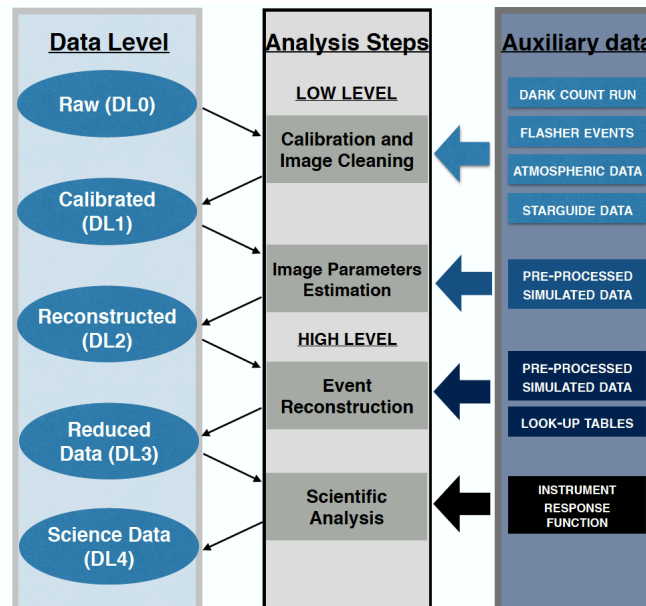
Data Level

Raw (DL0)

Calibrated (DL1)

Reconstructed (DL2)

Reduced Data (DL3)

Science Data (DL4)

Analysis Steps

LOW LEVEL

Calibration and Image Cleaning

Image Parameters Estimation

HIGH LEVEL

Event Reconstruction

Scientific Analysis

Auxiliary data

DARK COUNT RUN

FLASHER EVENTS

ATMOSPHERIC DATA

STARGUIDE DATA

PRE-PROCESSED SIMULATED DATA

PRE-PROCESSED SIMULATED DATA

LOOK-UP TABLES

INSTRUMENT RESPONSE FUNCTION